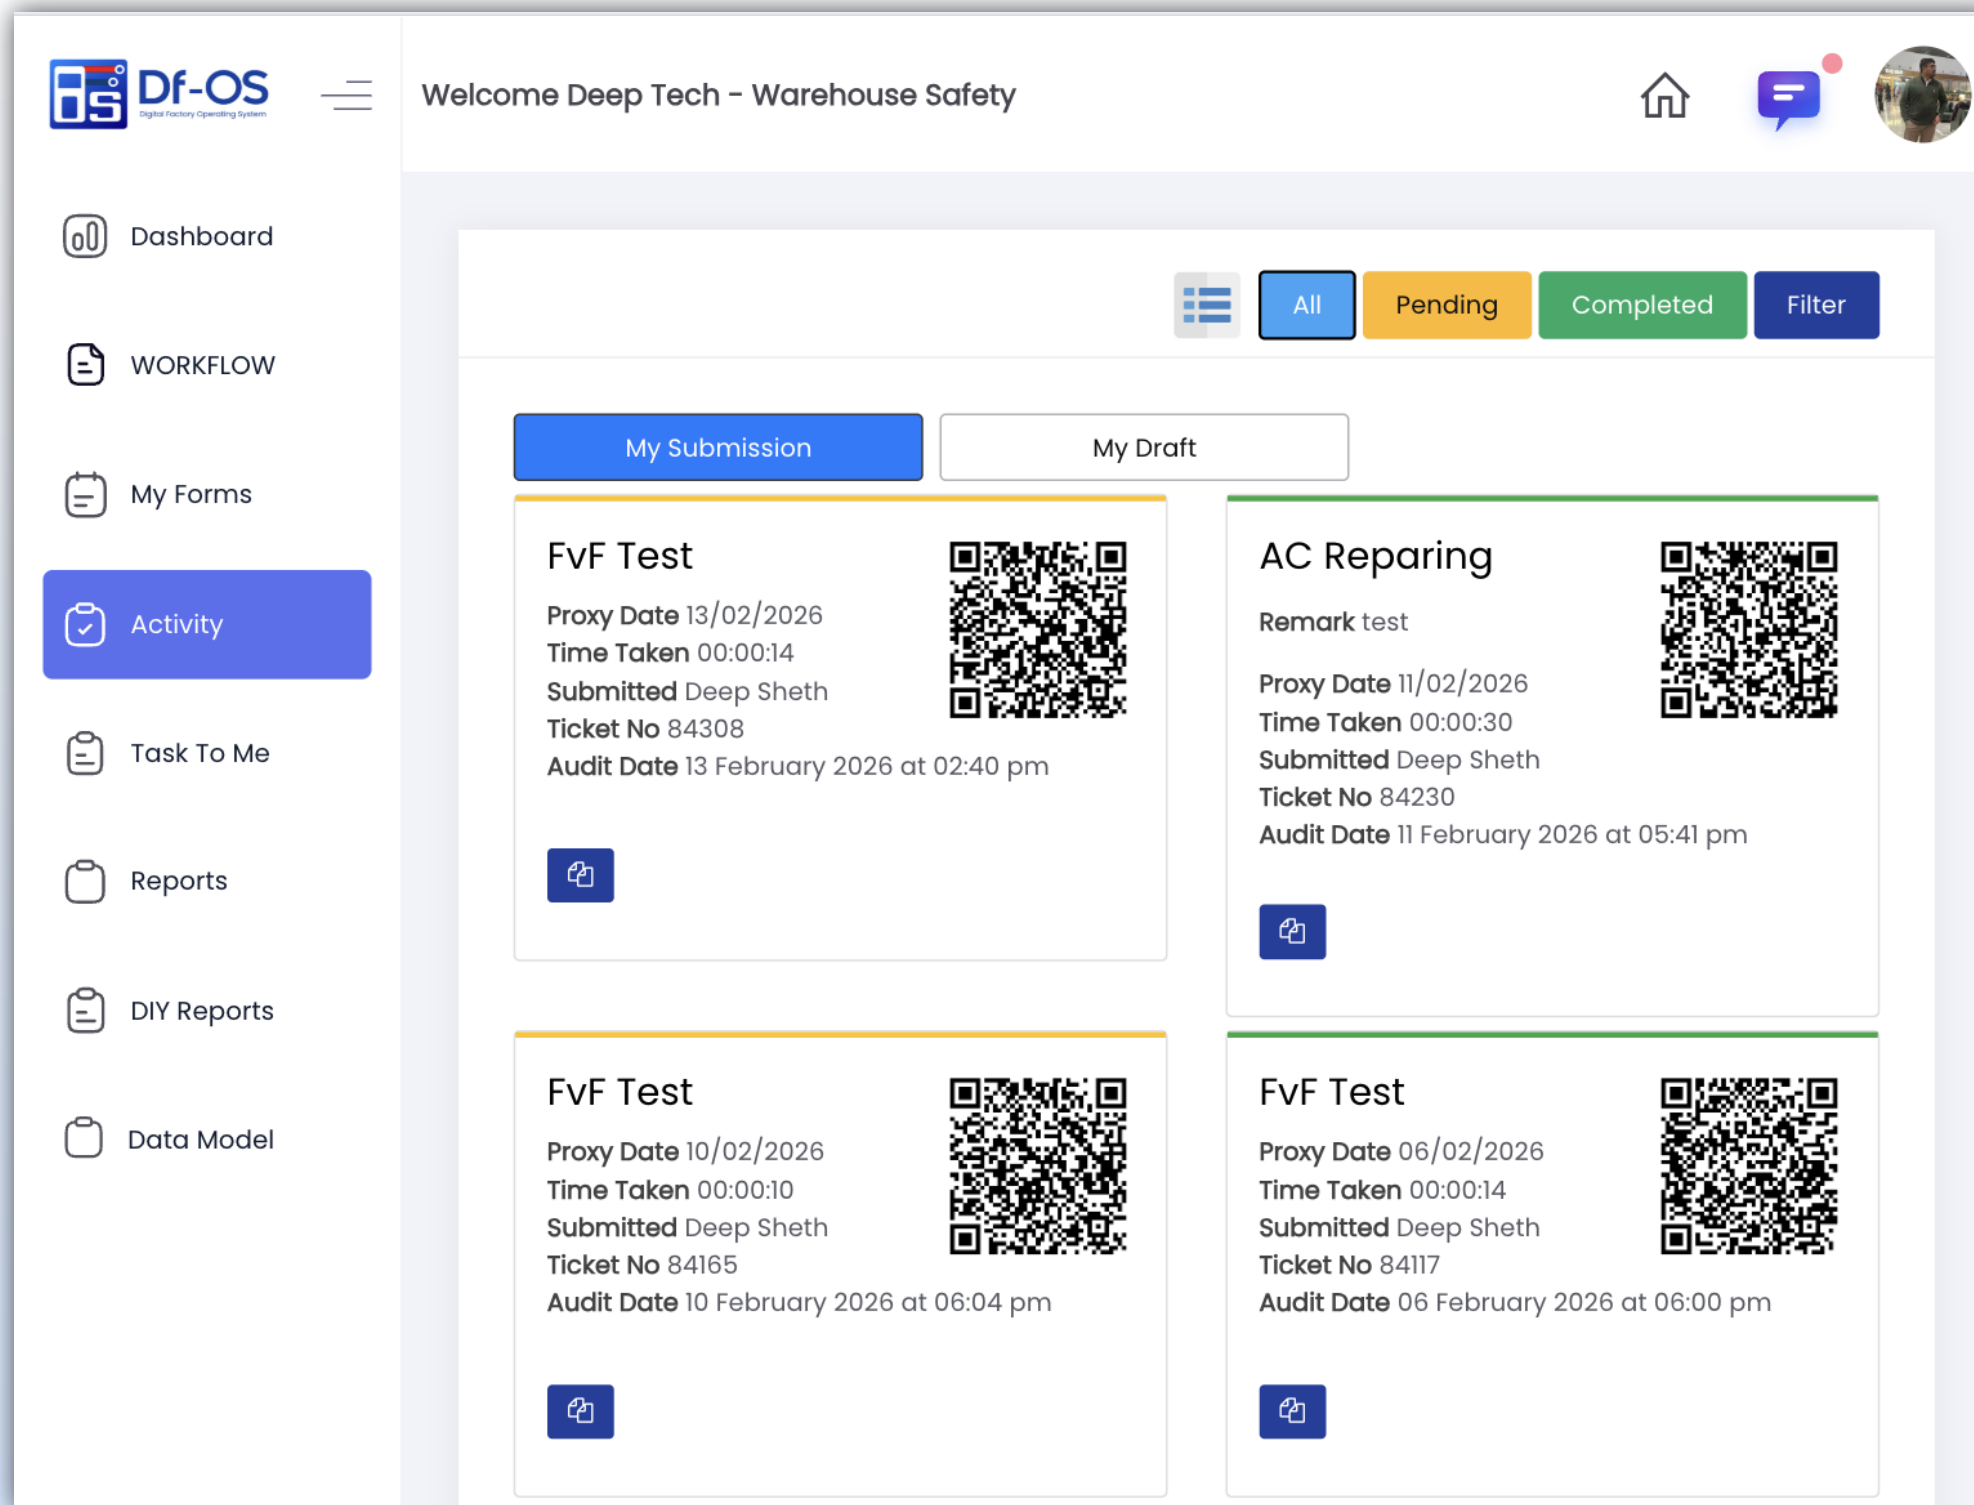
Df-OS
Digital Factory Operating System

Welcome Deep Tech - Warehouse Safety

Dashboard

WORKFLOW

My Forms

Activity

Task To Me

Reports

DIY Reports

Data Model

All Pending Completed Filter

My Submission My Draft

FvF Test
Proxy Date 13/02/2026
Time Taken 00:00:14
Submitted Deep Sheth
Ticket No 84308
Audit Date 13 February 2026 at 02:40 pm

AC Reparing
Remark test
Proxy Date 11/02/2026
Time Taken 00:00:30
Submitted Deep Sheth
Ticket No 84230
Audit Date 11 February 2026 at 05:41 pm

FvF Test
Proxy Date 10/02/2026
Time Taken 00:00:10
Submitted Deep Sheth
Ticket No 84165
Audit Date 10 February 2026 at 06:04 pm

FvF Test
Proxy Date 06/02/2026
Time Taken 00:00:14
Submitted Deep Sheth
Ticket No 84117
Audit Date 06 February 2026 at 06:00 pm